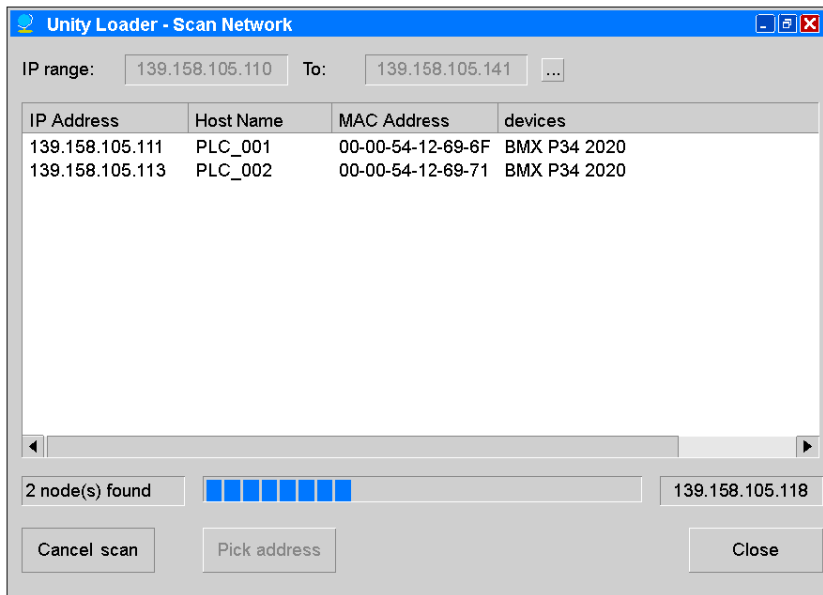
Unity Loader - Scan Network

IP range: 139.158.105.110 To: 139.158.105.141 ...

| IP Address | Host Name | MAC Address | devices |
|---|---|---|---|
| 139.158.105.111 | PLC_001 | 00-00-54-12-69-6F | BMX P34 2020 |
| 139.158.105.113 | PLC_002 | 00-00-54-12-69-71 | BMX P34 2020 |

2 node(s) found 139.158.105.118

Cancel scan Pick address Close